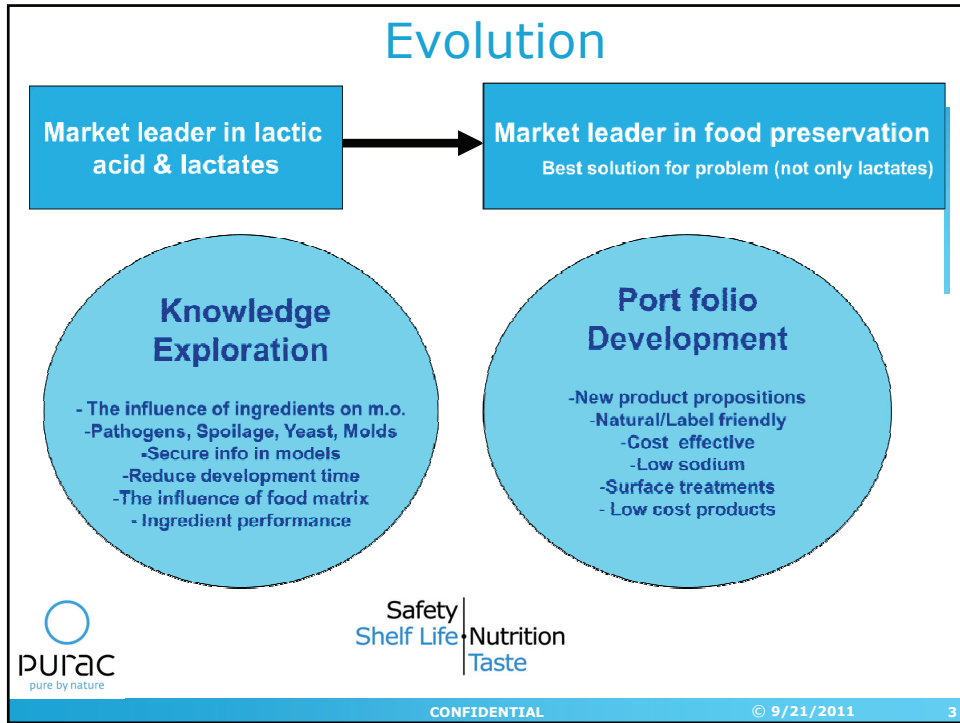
Evolution

Market leader in lactic acid & lactates

Market leader in food preservation
Best solution for problem (not only lactates)

Knowledge Exploration

- The influence of ingredients on m.o.
-Pathogens, Spoilage, Yeast, Molds
-Secure info in models
-Reduce development time
-The influence of food matrix
- Ingredient performance

Port folio Development

-New product propositions
-Natural/Label friendly
-Cost effective
-Low sodium
-Surface treatments
- Low cost products

purac
pure by nature

Safety
Shelf Life Nutrition
Taste

CONFIDENTIAL © 9/21/2011 3